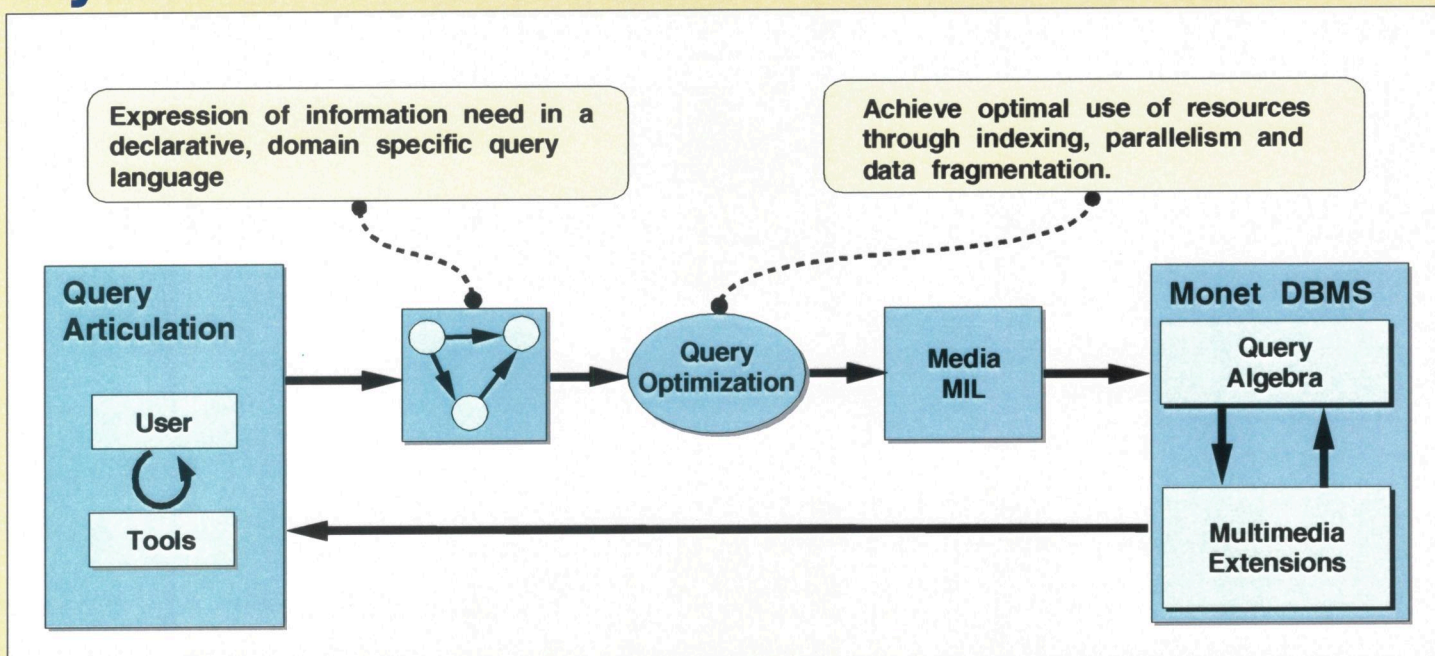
Expression of information need in a declarative, domain specific query language

Achieve optimal use of resources through indexing, parallelism and data fragmentation.

Query Articulation

User

Tools

Query Optimization

Media MIL

Monet DBMS

Query Algebra

Multimedia Extensions